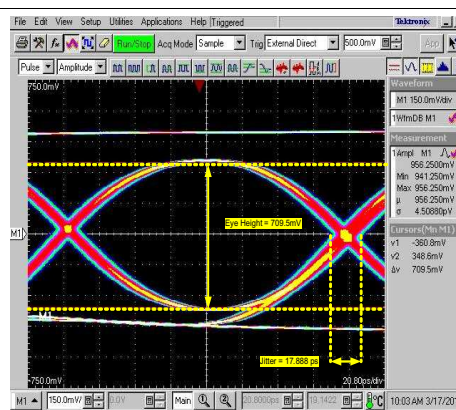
File Edit View Setup Utilities Applications Help Triggered

Tektronix

Run/Stop Acq Mode Sample Trig External Direct 500.0mV

App

Pulse Amplitude

750.0mV

Waveform

M1 150.0mV/div

1WfmDB M1

Measurement

1Ampl M1

956.2500mV

Min 941.250mV

Max 956.250mV

μ 956.250mV

σ 4.50890pV

Cursors(Mn M1)

v1 -360.8mV

v2 348.6mV

Δv 709.5mV

Eye Height = 709.5mV

M1

Jitter = 17.888 ps

-750.0mV

20.80ps/div

M1 150.0mV 0.0V Main 20.8000ps 19.1422

10:03 AM 3/17/20